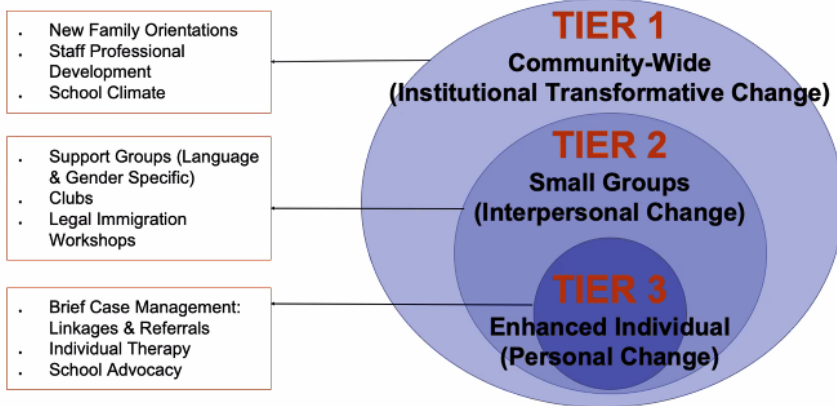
- New Family Orientations
- Staff Professional Development
- School Climate

- Support Groups (Language & Gender Specific)
- Clubs
- Legal Immigration Workshops

- Brief Case Management: Linkages & Referrals
- Individual Therapy
- School Advocacy

TIER 1
Community-Wide
(Institutional Transformative Change)

TIER 2
Small Groups
(Interpersonal Change)

TIER 3
Enhanced Individual
(Personal Change)